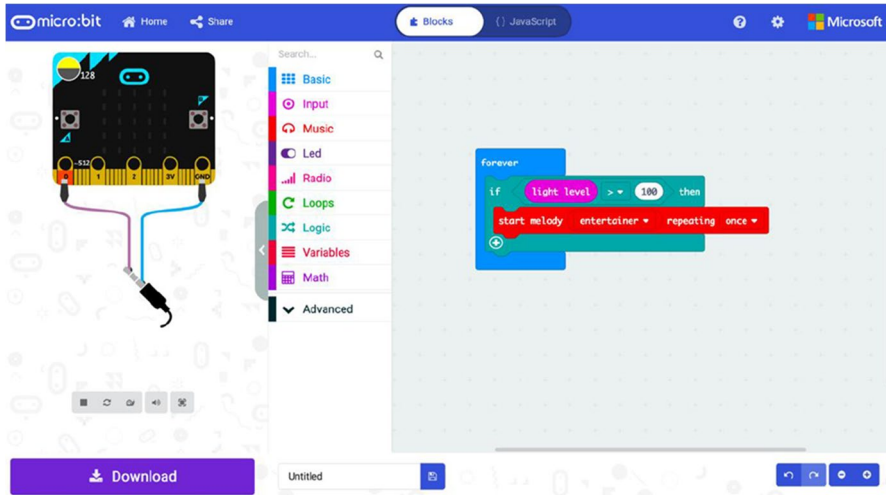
micro:bit Home Share

Blocks {} JavaScript

Microsoft

128

-512

0 1 2 3V GND

Search...

Basic
Input
Music
Led
Radio
Loops
Logic
Variables
Math
Advanced

forever
if light level > 100 then
start melody entertainer repeating once

Download

Untitled